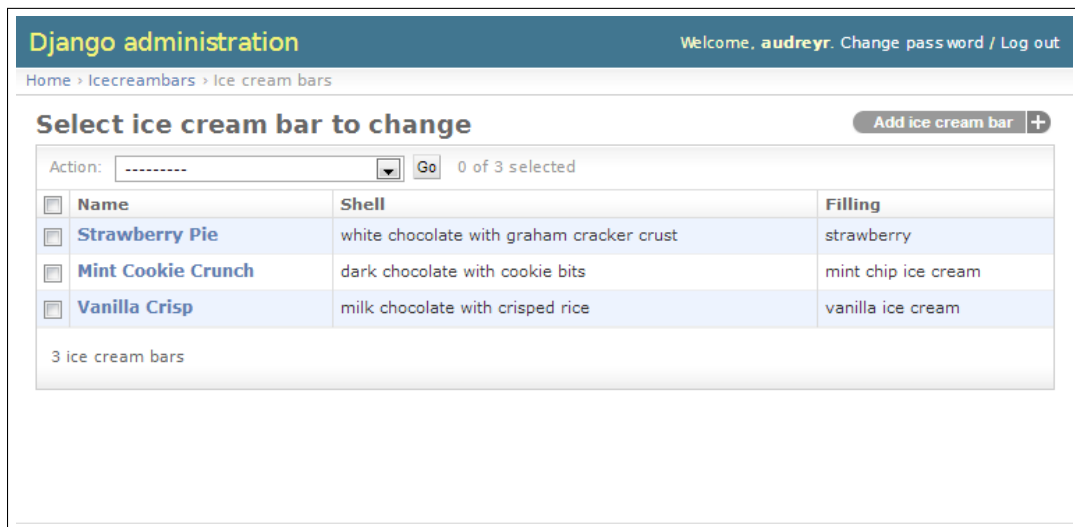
Django administration

Welcome, audreyr. Change password / Log out

Home › Icecreambars › Ice cream bars

Select ice cream bar to change

Add ice cream bar

Action: --------- Go 0 of 3 selected

| | Name | Shell | Filling |
|---|---|---|---|
| | Strawberry Pie | white chocolate with graham cracker crust | strawberry |
| | Mint Cookie Crunch | dark chocolate with cookie bits | mint chip ice cream |
| | Vanilla Crisp | milk chocolate with crisped rice | vanilla ice cream |

3 ice cream bars